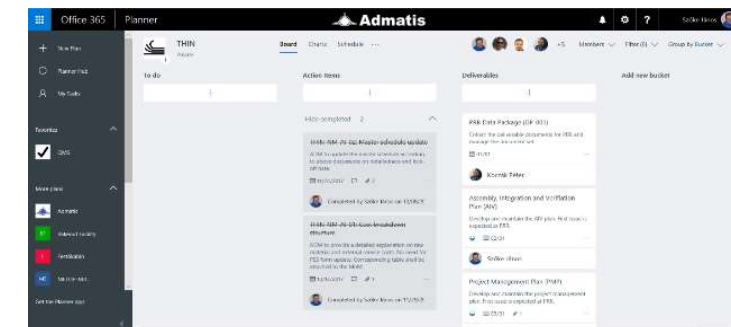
Office 365 | Planner

Admatis

Szőke Hováth

New Plan

Planner Hub

My tasks

Favorites

SMS

More plans

Admatis

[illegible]

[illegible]

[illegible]

Get the Planner app

THIN

Private

Board Charts Schedule ···

+5 Members Filter (0) Group by Bucket

To do

Action items

Deliverables

Add new bucket

+

+

+

Hide completed 2

THIN-AIM-76-02 Master schedule update

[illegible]

Completed by Szőke Hováth on 12/08/2

THIN-AIM-76-05 Cost breakdown structure

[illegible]

Completed by Szőke Hováth on 11/29/2

PRR Data Package (DP-001)

Collect the all available documents for PRR and manage the document set.

Kovács Péter

Assembly, Integration and Verification Plan (AIV)

Develop and maintain the AIV plan. First issue is expected at PRR.

12/31

Szőke Hováth

Project Management Plan (PMP)

Develop and maintain the project management plan. First issue is expected at PRR.

12/31